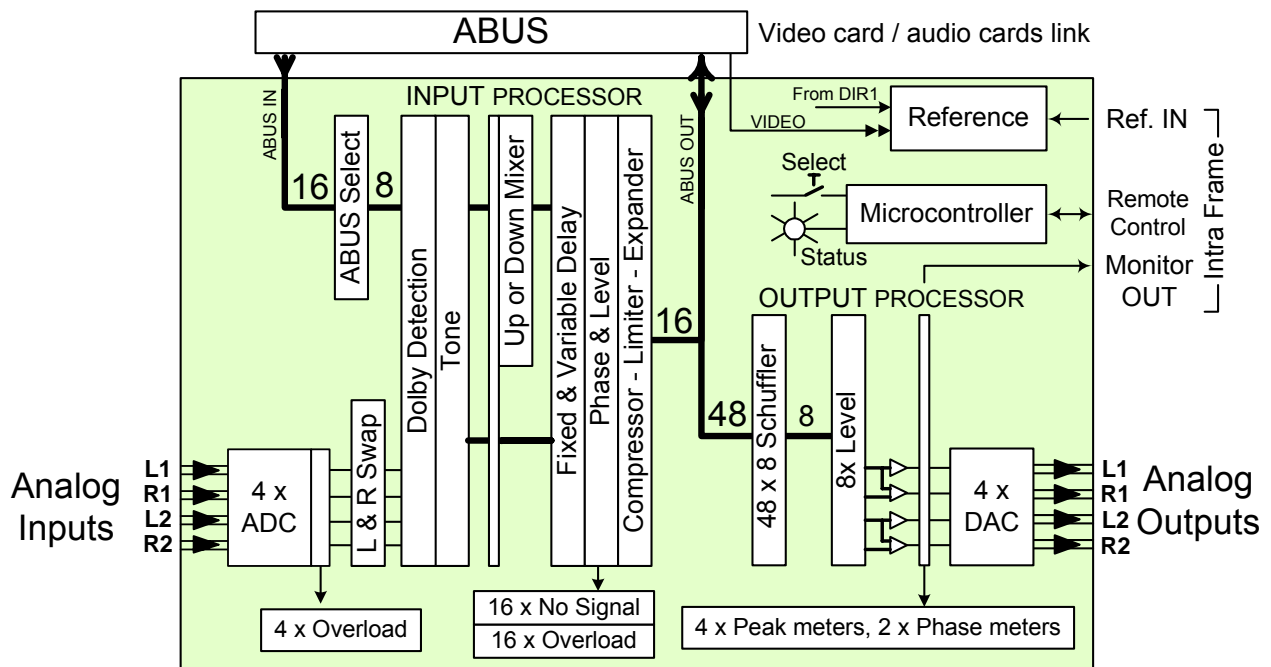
ABUS
Video card / audio cards link

ABUS IN
INPUT PROCESSOR
ABUS OUT
From DIR1
VIDEO
Reference
Ref. IN
Intra Frame
16
ABUS Select
8
Dolby Detection
Tone
Up or Down Mixer
Fixed & Variable Delay
Phase & Level
Compressor - Limiter - Expander
Select
Microcontroller
Remote Control
Status
Monitor OUT
OUTPUT PROCESSOR
16
48
48 x 8 Schuffler
8
8x Level

Analog Inputs
L1
R1
L2
R2
4 x ADC
L & R Swap
4 x DAC
L1
R1
L2
R2
Analog Outputs

4 x Overload
16 x No Signal
16 x Overload
4 x Peak meters, 2 x Phase meters